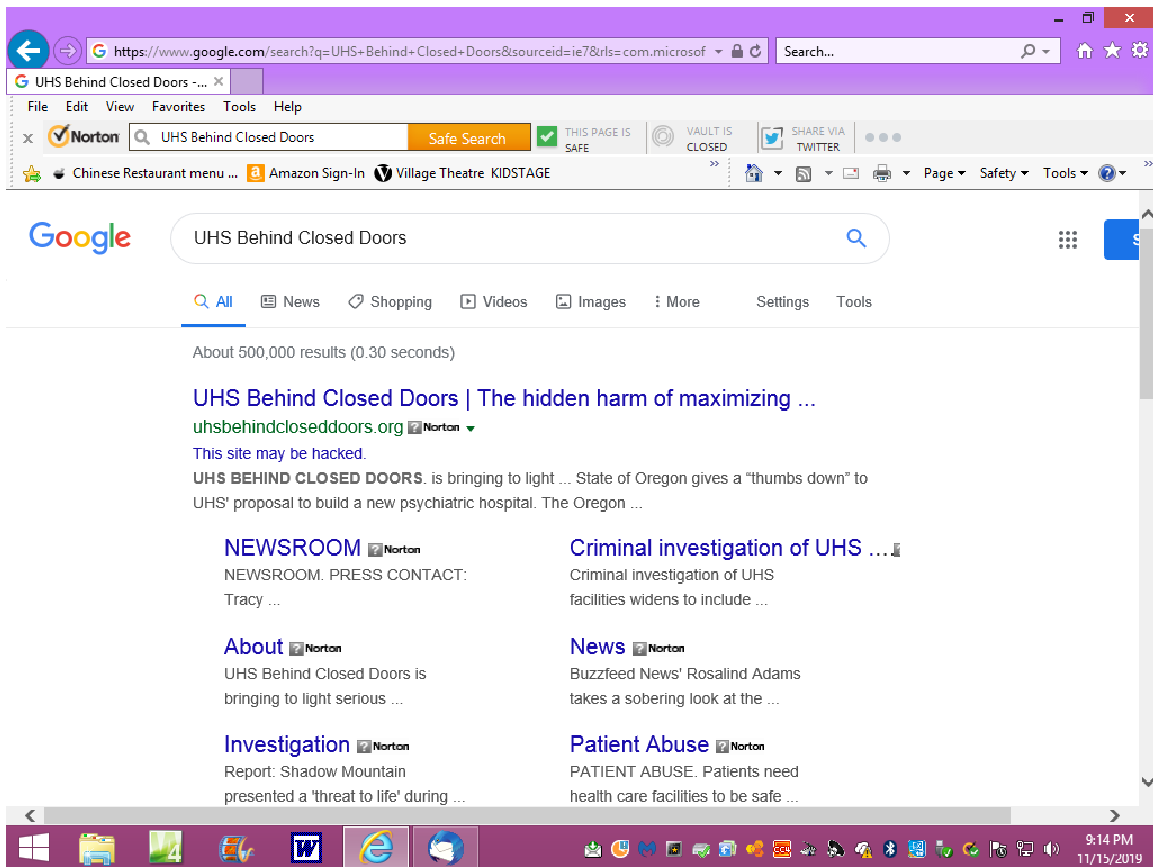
https://www.google.com/search?q=UHS+Behind+Closed+Doors&sourceid=ie7&rls=com.microsof

Search...

UHS Behind Closed Doors -...

File Edit View Favorites Tools Help

Norton UHS Behind Closed Doors Safe Search THIS PAGE IS SAFE VAULT IS CLOSED SHARE VIA TWITTER

Chinese Restaurant menu ... Amazon Sign-In Village Theatre KIDSTAGE

Page Safety Tools

Google

UHS Behind Closed Doors

All News Shopping Videos Images More Settings Tools

About 500,000 results (0.30 seconds)

UHS Behind Closed Doors | The hidden harm of maximizing ...
uhsbehindcloseddoors.org Norton
This site may be hacked.
UHS BEHIND CLOSED DOORS. is bringing to light ... State of Oregon gives a "thumbs down" to UHS' proposal to build a new psychiatric hospital. The Oregon ...

NEWSROOM Norton
NEWSROOM. PRESS CONTACT: Tracy ...

Criminal investigation of UHS ...
Criminal investigation of UHS facilities widens to include ...

About Norton
UHS Behind Closed Doors is bringing to light serious ...

News Norton
Buzzfeed News' Rosalind Adams takes a sobering look at the ...

Investigation Norton
Report: Shadow Mountain presented a 'threat to life' during ...

Patient Abuse Norton
PATIENT ABUSE. Patients need health care facilities to be safe ...

9:14 PM
11/15/2019